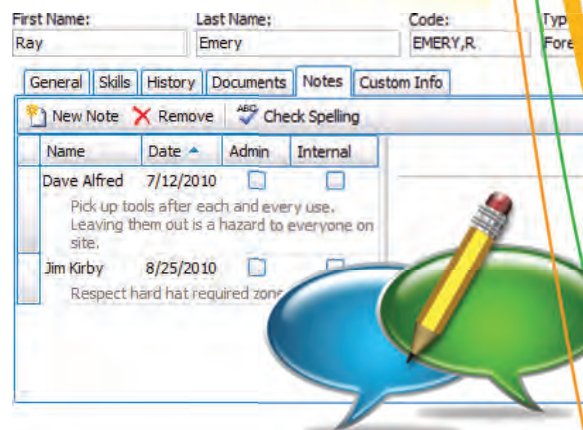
First Name: Ray

Last Name: Emery

Code: EMERY,R

Typ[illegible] Fore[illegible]

General Skills History Documents Notes Custom Info

New Note Remove ABC Check Spelling

| Name | Date | Admin | Internal |
|---|---|---|---|
| Dave Alfred | 7/12/2010 | | |
| Pick up tools after each and every use. Leaving them out is a hazard to everyone on site. | | | |
| Jim Kirby | 8/25/2010 | | |
| Respect hard hat required zon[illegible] | | | |